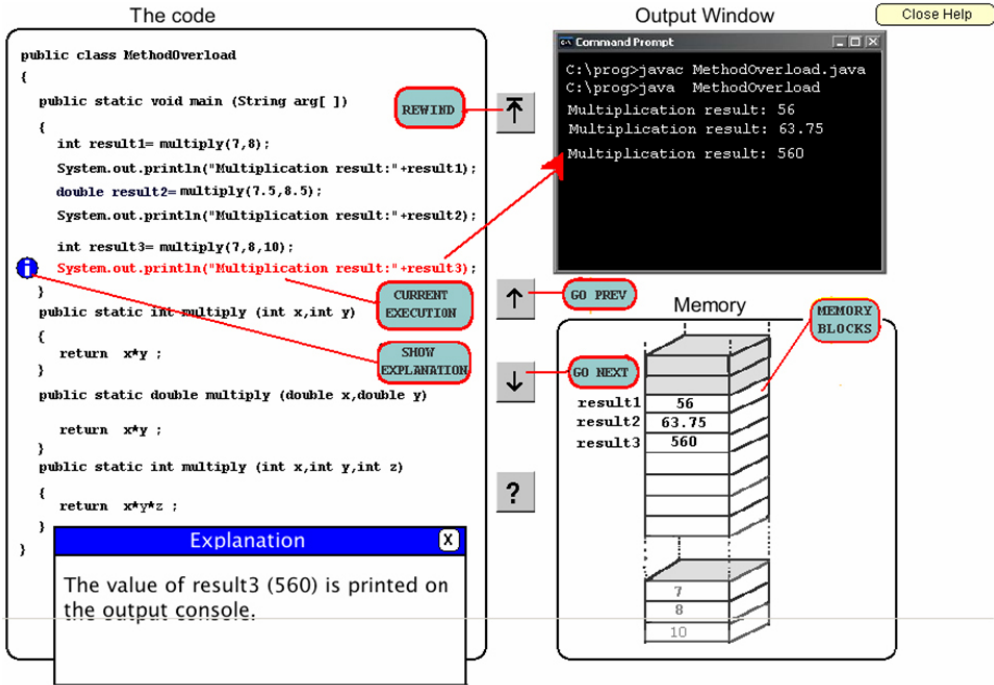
The code

Output Window

Close Help

public class MethodOverload
{
public static void main (String arg[ ])
{
int result1= multiply(7,8);
System.out.println("Multiplication result:"+result1);
double result2= multiply(7.5,8.5);
System.out.println("Multiplication result:"+result2);
int result3= multiply(7,8,10);
System.out.println("Multiplication result:"+result3);
}
public static int multiply (int x,int y)
{
return x*y ;
}
public static double multiply (double x,double y)
return x*y ;
}
public static int multiply (int x,int y,int z)
{
return x*y*z ;
}
}

REWIND

CURRENT EXECUTION

SHOW EXPLANATION

Command Prompt

C:\prog>javac MethodOverload.java
C:\prog>java MethodOverload
Multiplication result: 56
Multiplication result: 63.75
Multiplication result: 560

GO PREV

GO NEXT

?

Memory

MEMORY BLOCKS

| result1 | 56 |
| result2 | 63.75 |
| result3 | 560 |

7
8
10

Explanation

X

The value of result3 (560) is printed on the output console.